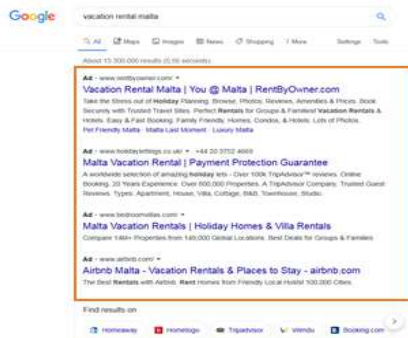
Google

vacation rental malta

All Maps Images News Shopping More Settings Tools

About 15,300,000 results (0.50 seconds)

Ad · www.rentbyowner.com/ ▾

Vacation Rental Malta | You @ Malta | RentByOwner.com

Take the Stress out of Holiday Planning. Browse, Photos, Reviews, Amenities & Prices. Book Securely with Trusted Travel Sites. Perfect Rentals for Groups & Families! Vacation Rentals & Hotels. Easy & Fast Booking. Family Friendly. Homes, Condos, & Hotels. Lots of Photos.

Pet Friendly Malta · Malta Last Moment · Luxury Malta

Ad · www.holidaylettings.co.uk/ ▾ +44 20 3752 4669

Malta Vacation Rental | Payment Protection Guarantee

A worldwide selection of amazing holiday lets - Over 100k TripAdvisor™ reviews. Online Booking. 20 Years Experience. Over 600,000 Properties. A TripAdvisor Company. Trusted Guest Reviews. Types: Apartment, House, Villa, Cottage, B&B, Townhouse, Studio.

Ad · www.bedroomvillas.com/ ▾

Malta Vacation Rentals | Holiday Homes & Villa Rentals

Compare 14M+ Properties from 140,000 Global Locations. Best Deals for Groups & Families

Ad · www.airbnb.com/ ▾

Airbnb Malta - Vacation Rentals & Places to Stay - airbnb.com

The Best Rentals with Airbnb. Rent Homes from Friendly Local Hosts! 100,000 Cities.

Find results on

Homeaway Hometogo Tripadvisor Wimdu Booking.com